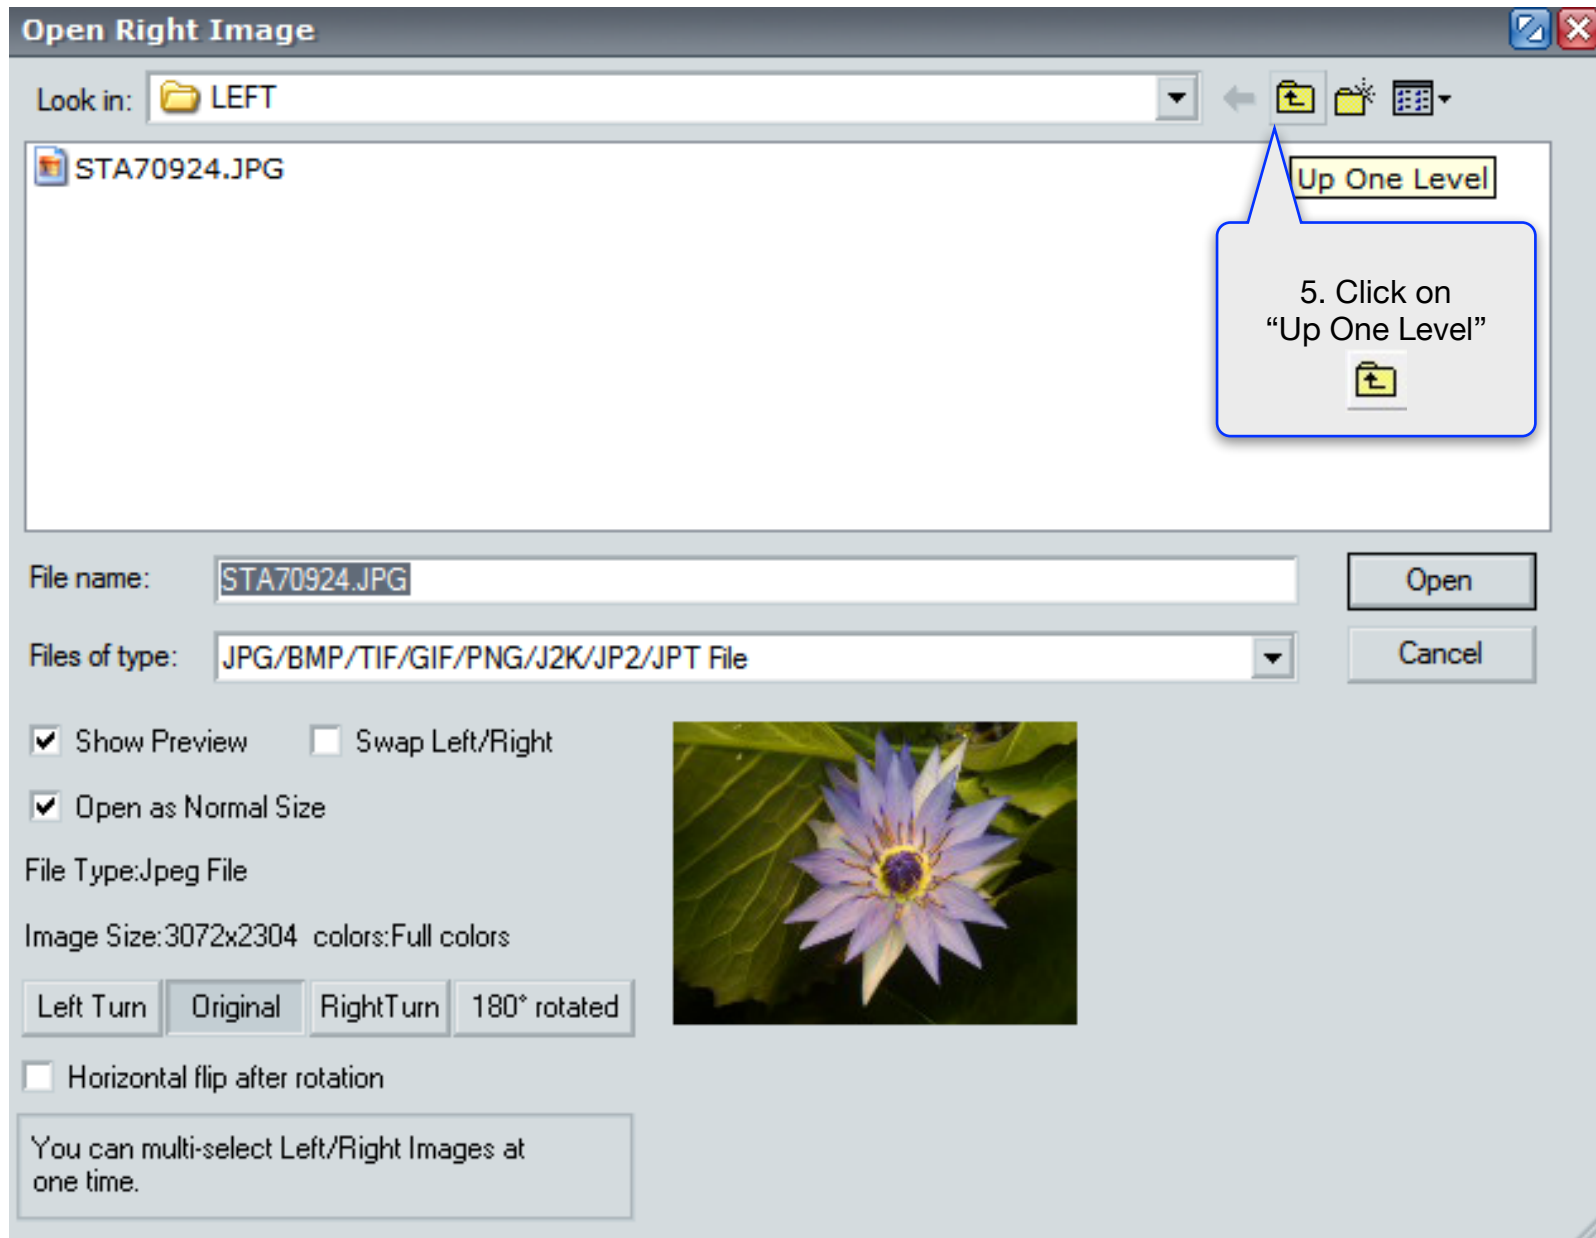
Open Right Image

Look in: LEFT

STA70924.JPG

Up One Level

5. Click on "Up One Level"

File name: STA70924.JPG

Open

Files of type: JPG/BMP/TIF/GIF/PNG/J2K/JP2/JPT File

Cancel

Show Preview

Swap Left/Right

Open as Normal Size

File Type:Jpeg File

Image Size:3072x2304 colors:Full colors

Left Turn

Original

RightTurn

180° rotated

Horizontal flip after rotation

You can multi-select Left/Right Images at one time.